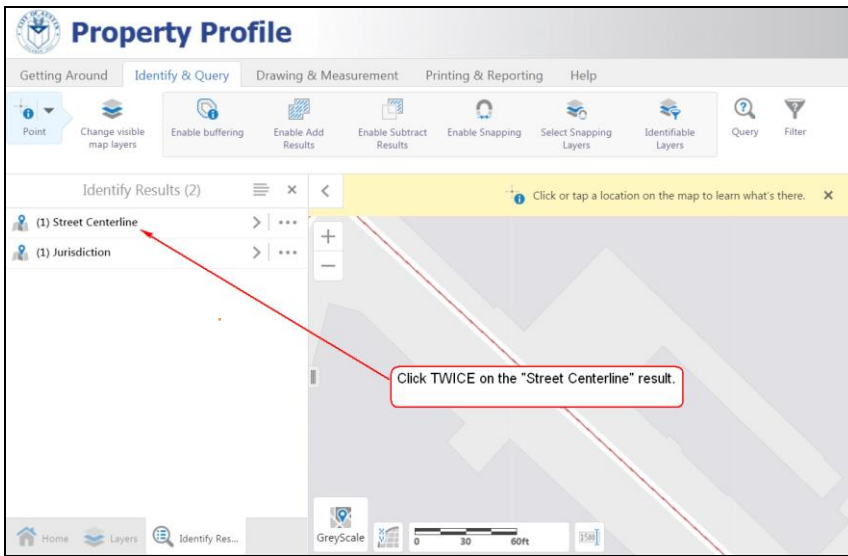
Property Profile

Getting Around | Identify & Query | Drawing & Measurement | Printing & Reporting | Help

Point | Change visible map layers | Enable buffering | Enable Add Results | Enable Subtract Results | Enable Snapping | Select Snapping Layers | Identifiable Layers | Query | Filter

Identify Results (2)

(1) Street Centerline

(1) Jurisdiction

Click or tap a location on the map to learn what's there.

Click TWICE on the "Street Centerline" result.

GreyScale

0 30 60ft

Home | Layers | Identify Res...